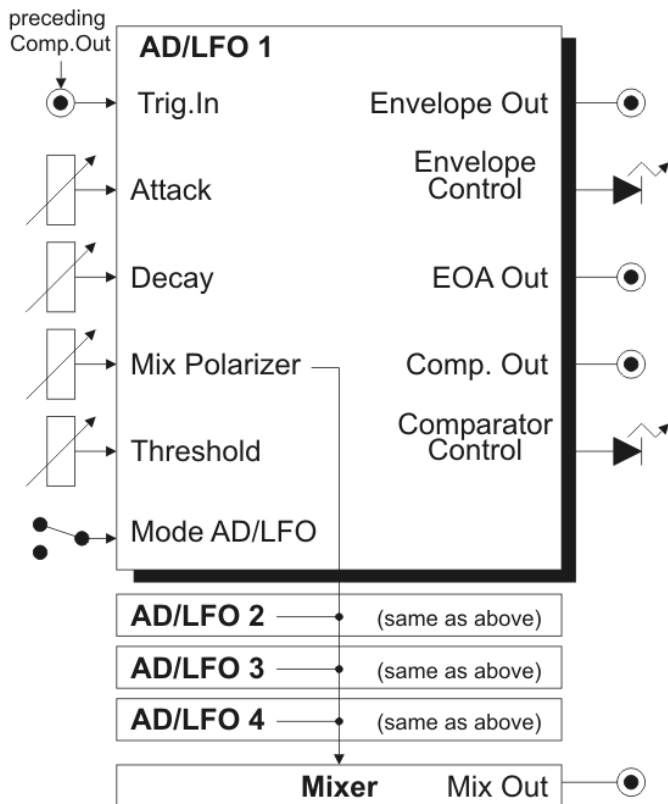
preceding Comp.Out

AD/LFO 1

Trig.In

Envelope Out

Attack

Envelope Control

Decay

EOA Out

Mix Polarizer

Comp. Out

Threshold

Comparator Control

Mode AD/LFO

AD/LFO 2 (same as above)

AD/LFO 3 (same as above)

AD/LFO 4 (same as above)

Mixer Mix Out